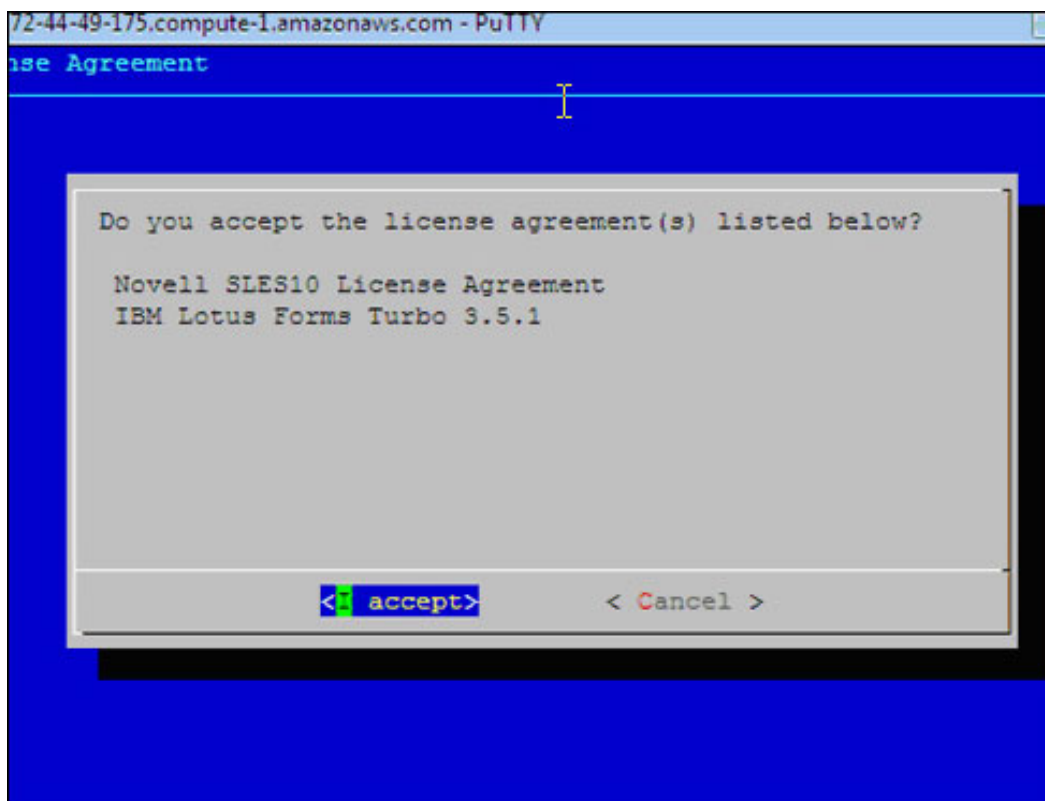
72-44-49-175.compute-1.amazonaws.com - PuTTY

nse Agreement

Do you accept the license agreement(s) listed below?

Novell SLES10 License Agreement
IBM Lotus Forms Turbo 3.5.1

<I accept>     < Cancel >